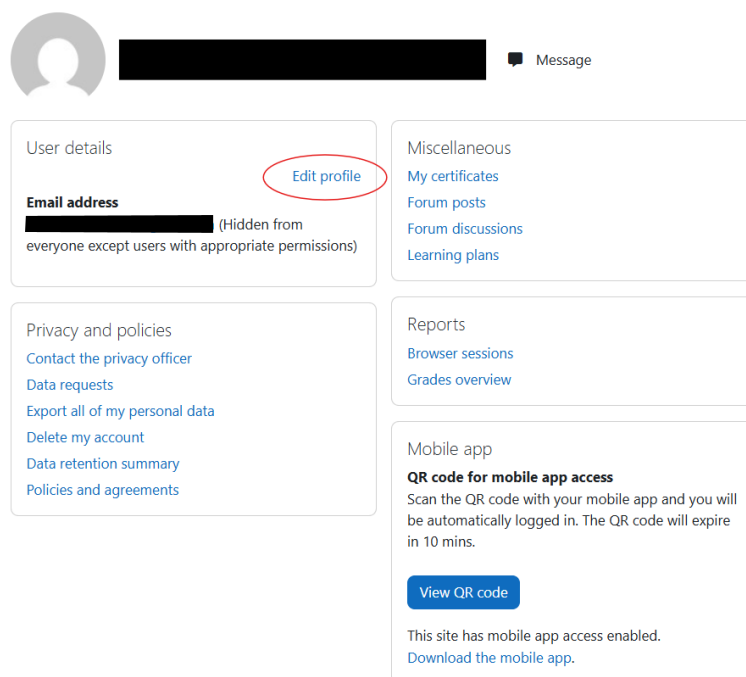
Message

User details

Edit profile

Email address

(Hidden from everyone except users with appropriate permissions)

Privacy and policies

Contact the privacy officer

Data requests

Export all of my personal data

Delete my account

Data retention summary

Policies and agreements

Miscellaneous

My certificates

Forum posts

Forum discussions

Learning plans

Reports

Browser sessions

Grades overview

Mobile app

QR code for mobile app access

Scan the QR code with your mobile app and you will be automatically logged in. The QR code will expire in 10 mins.

View QR code

This site has mobile app access enabled.

Download the mobile app.